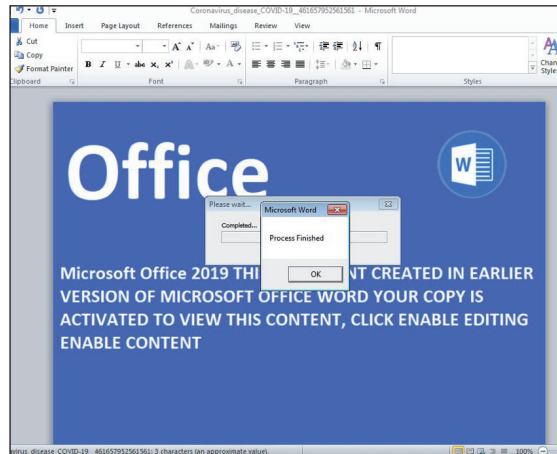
Coronavirus_disease_COVID-19__461657952561561 - Microsoft Word

Home Insert Page Layout References Mailings Review View

Cut
Copy
Format Painter
Clipboard

Font

Paragraph

Styles

Chan Style

Office

W

Please wait...
Completed...

Microsoft Word
Process Finished
OK

Microsoft Office 2019 THI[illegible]NT CREATED IN EARLIER VERSION OF MICROSOFT OFFICE WORD YOUR COPY IS ACTIVATED TO VIEW THIS CONTENT, CLICK ENABLE EDITING ENABLE CONTENT

virus_disease_COVID-19__461657952561561: 3 characters (an approximate value).

100%